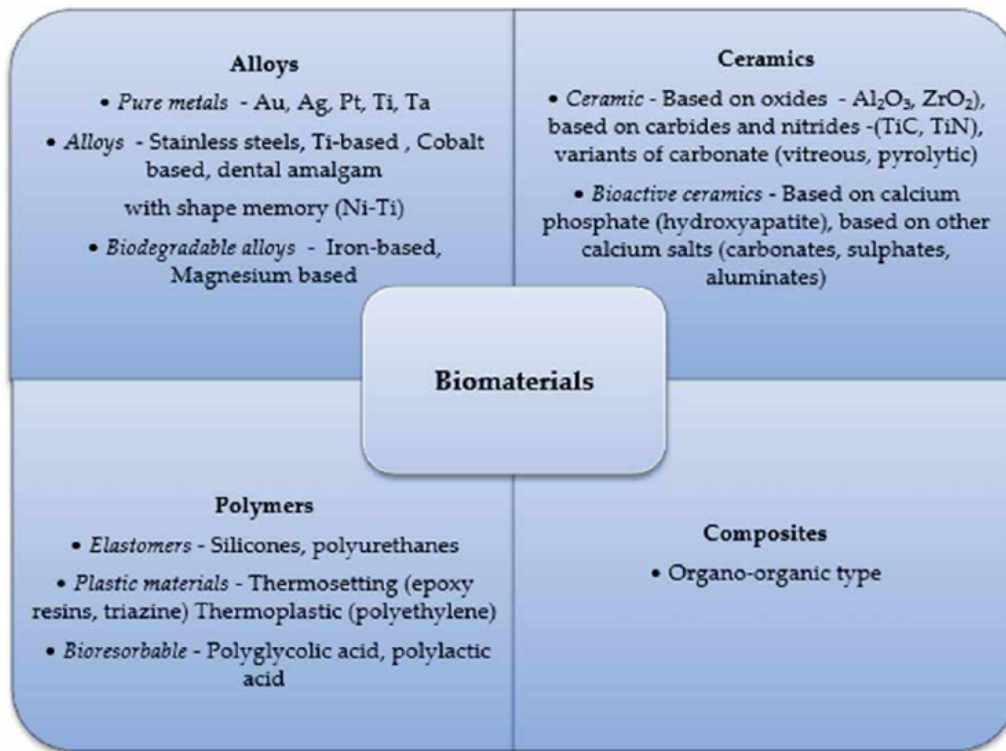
Alloys

• Pure metals - Au, Ag, Pt, Ti, Ta

• Alloys - Stainless steels, Ti-based , Cobalt based, dental amalgam

with shape memory (Ni-Ti)

• Biodegradable alloys - Iron-based, Magnesium based

Ceramics

• Ceramic - Based on oxides - $Al_2O_3$, $ZrO_2$), based on carbides and nitrides -(TiC, TiN), variants of carbonate (vitreous, pyrolytic)

• Bioactive ceramics - Based on calcium phosphate (hydroxyapatite), based on other calcium salts (carbonates, sulphates, aluminates)

Biomaterials

Polymers

• Elastomers - Silicones, polyurethanes

• Plastic materials - Thermosetting (epoxy resins, triazine) Thermoplastic (polyethylene)

• Bioresorbable - Polyglycolic acid, polylactic acid

Composites

• Organo-organic type